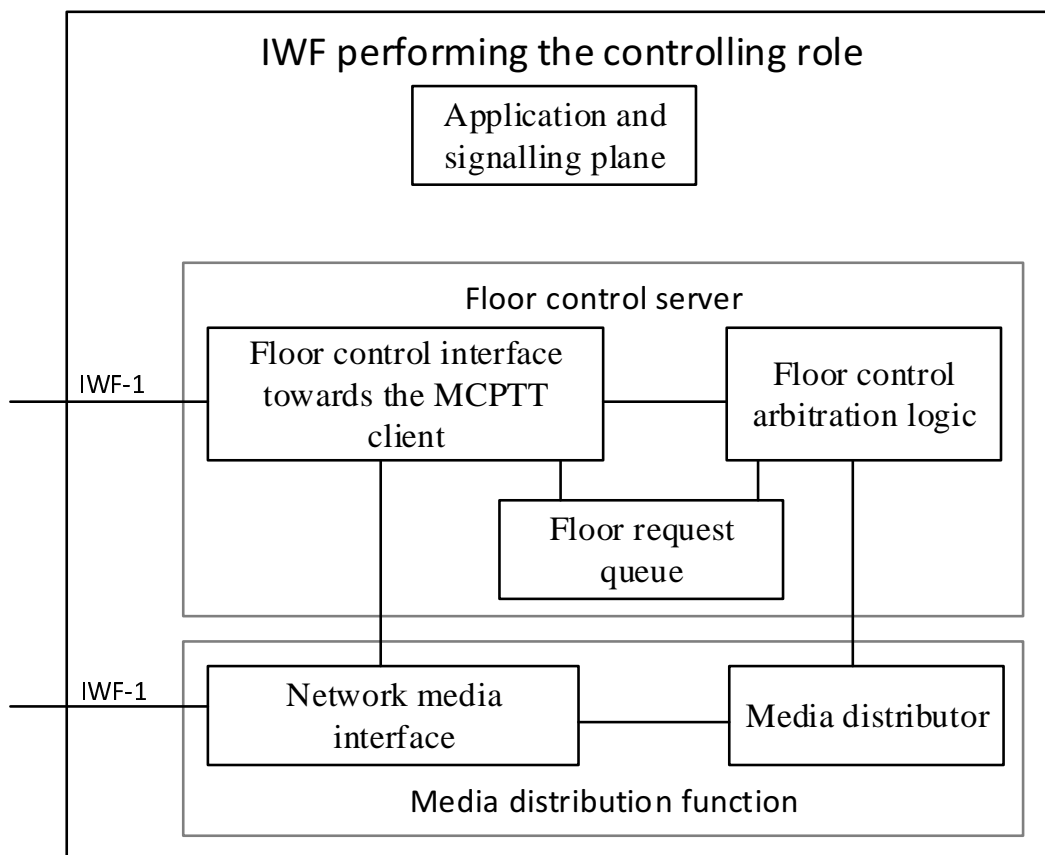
IWF performing the controlling role

Application and signalling plane

Floor control server

IWF-1

Floor control interface towards the MCPTT client

Floor control arbitration logic

Floor request queue

IWF-1

Network media interface

Media distributor

Media distribution function